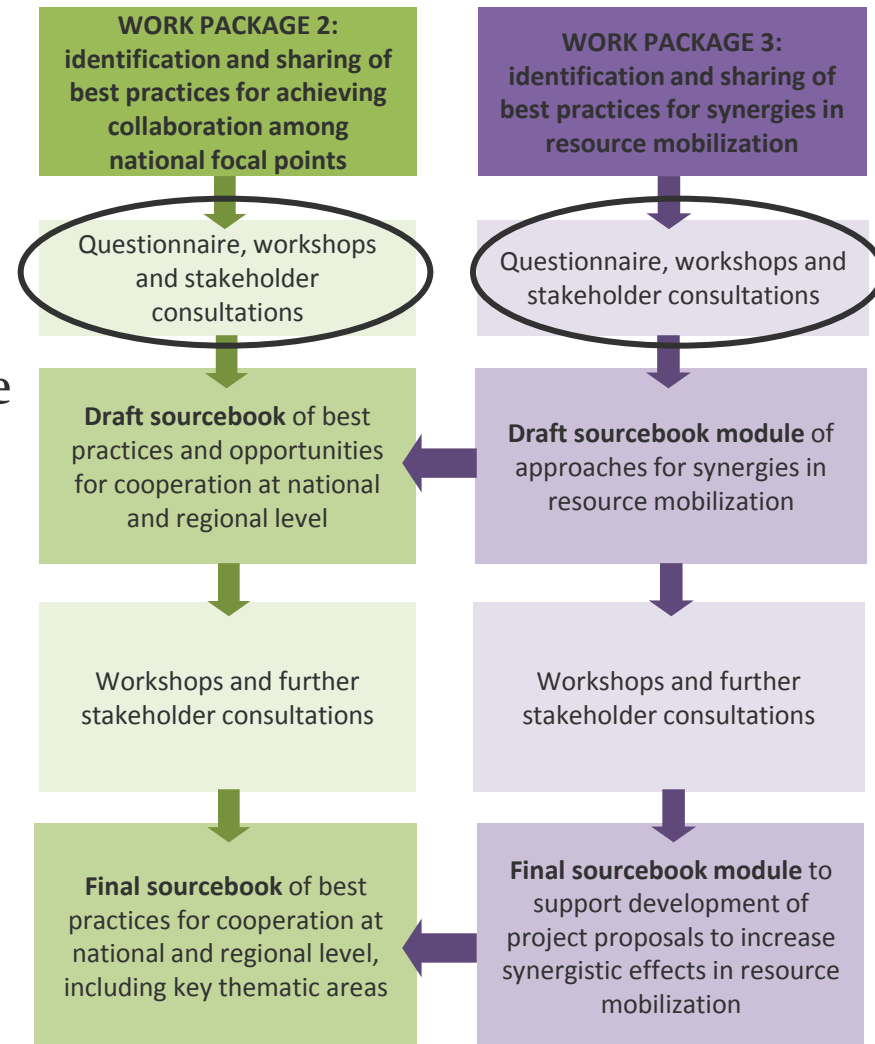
WORK PACKAGE 2: identification and sharing of best practices for achieving collaboration among national focal points

WORK PACKAGE 3: identification and sharing of best practices for synergies in resource mobilization

Questionnaire, workshops and stakeholder consultations

Questionnaire, workshops and stakeholder consultations

e

**Draft sourcebook** of best practices and opportunities for cooperation at national and regional level

**Draft sourcebook module** of approaches for synergies in resource mobilization

Workshops and further stakeholder consultations

Workshops and further stakeholder consultations

**Final sourcebook** of best practices for cooperation at national and regional level, including key thematic areas

**Final sourcebook module** to support development of project proposals to increase synergistic effects in resource mobilization